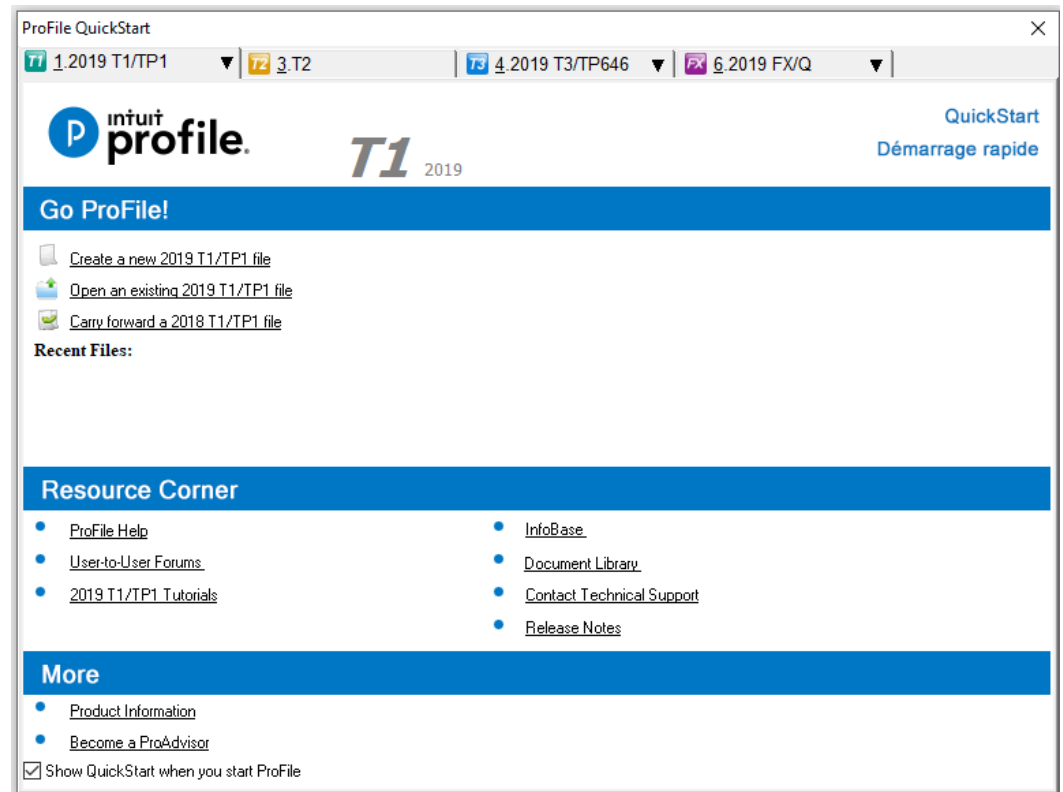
ProFile QuickStart
×

T1 1.2019 T1/TP1 ▼ T2 3.T2 T3 4.2019 T3/TP646 ▼ FX 6.2019 FX/Q ▼

intuit profile.

T1 2019

QuickStart
Démarrage rapide

Go ProFile!

Create a new 2019 T1/TP1 file
Open an existing 2019 T1/TP1 file
Carry forward a 2018 T1/TP1 file

Recent Files:

Resource Corner

- ProFile Help
- User-to-User Forums
- 2019 T1/TP1 Tutorials

- InfoBase
- Document Library
- Contact Technical Support
- Release Notes

More

- Product Information
- Become a ProAdvisor

☑ Show QuickStart when you start ProFile